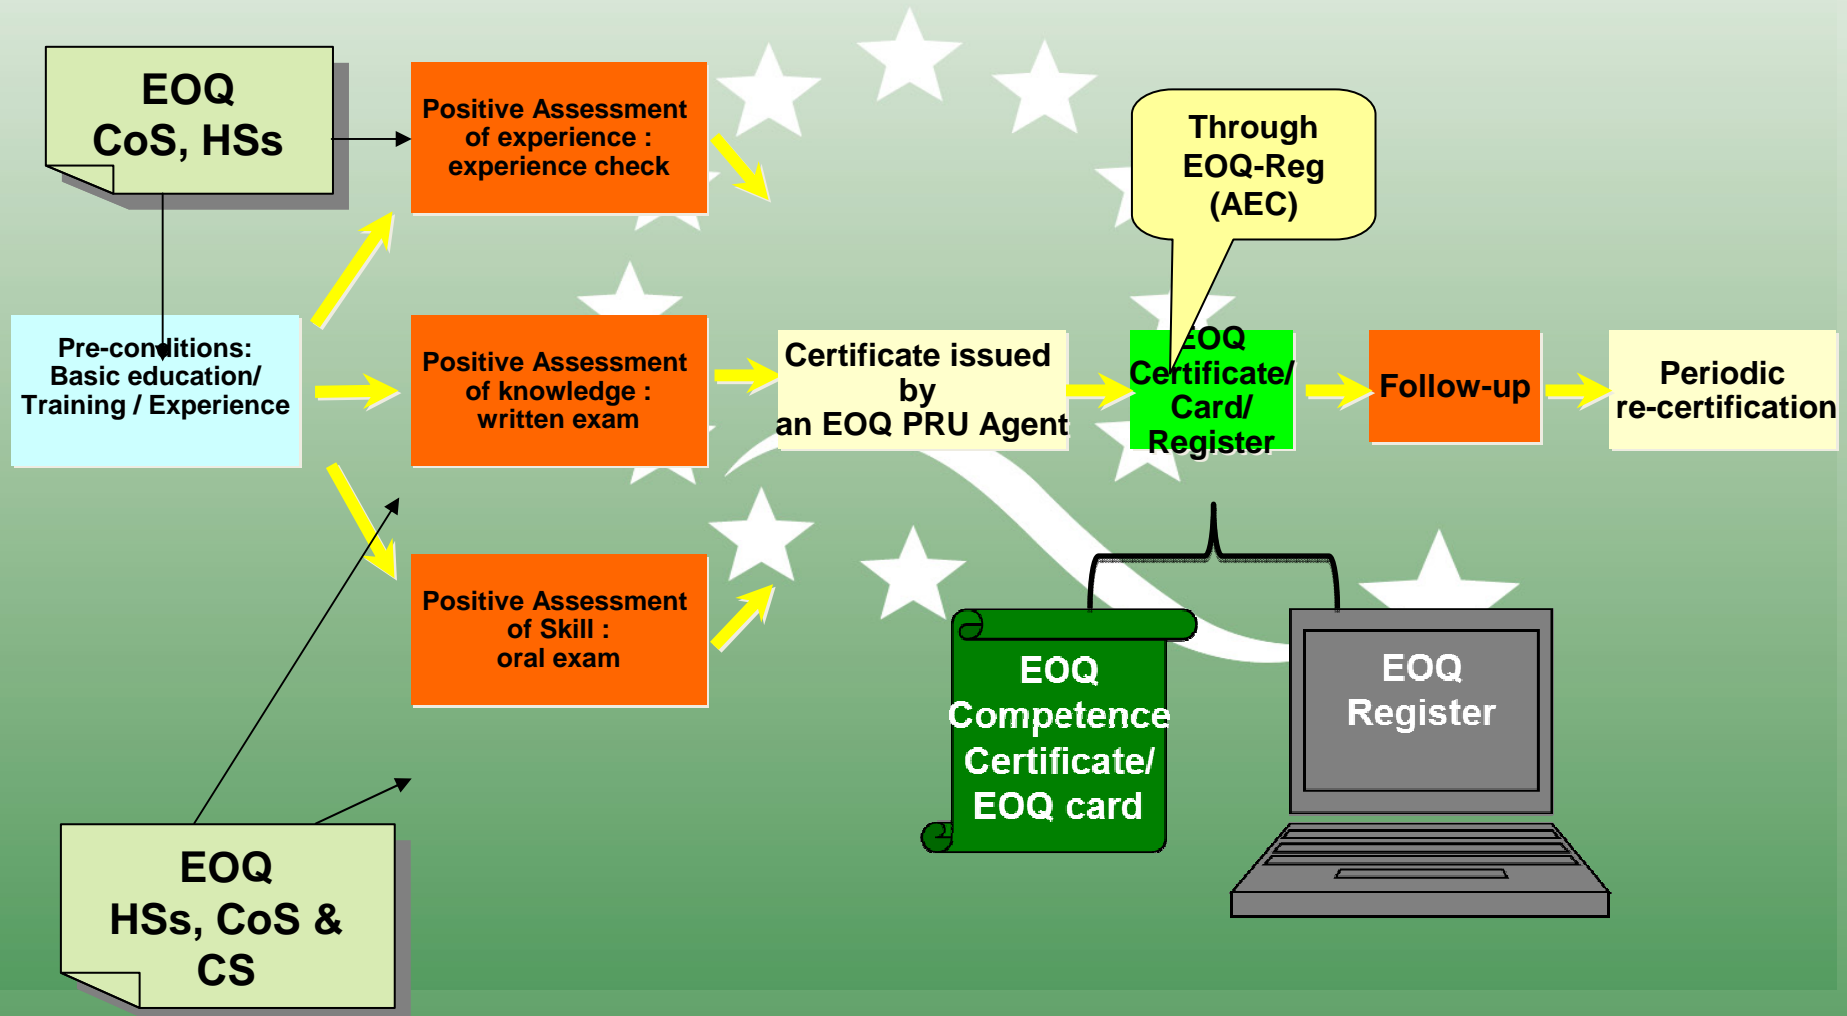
EOQ
CoS, HSs

Positive Assessment of experience : experience check

Through EOQ-Reg (AEC)

Pre-conditions: Basic education/ Training / Experience

Positive Assessment of knowledge : written exam

Certificate issued by an EOQ PRU Agent

EOQ Certificate/ Card/ Register

Follow-up

Periodic re-certification

Positive Assessment of Skill : oral exam

EOQ Competence Certificate/ EOQ card

EOQ Register

EOQ
HSs, CoS & CS